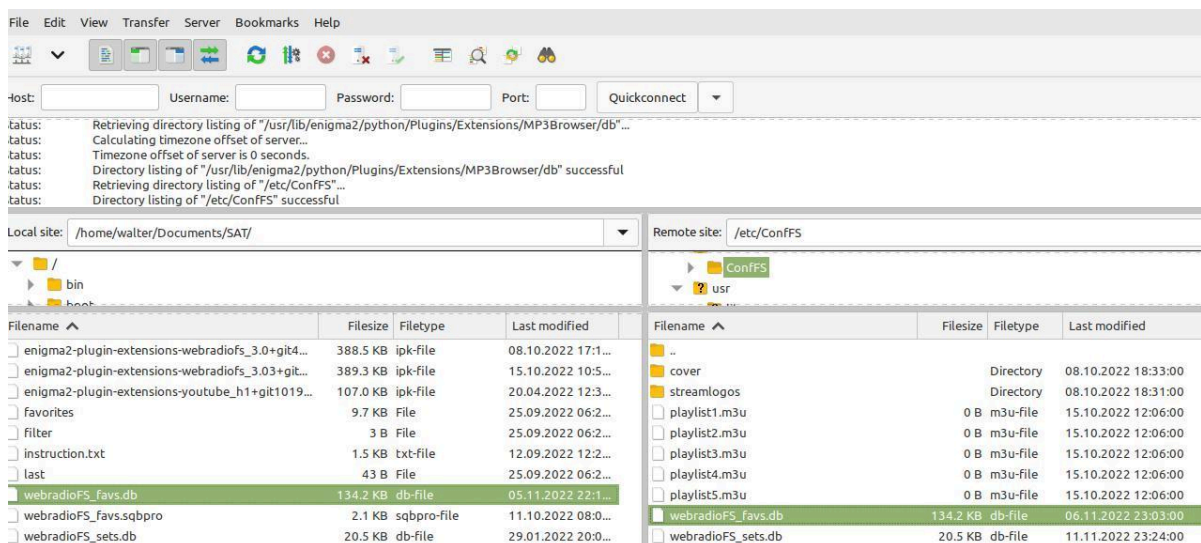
File Edit View Transfer Server Bookmarks Help

Host: Username: Password: Port: Quickconnect

Status: Retrieving directory listing of "/usr/lib/enigma2/python/Plugins/Extensions/MP3Browser/db"...
Status: Calculating timezone offset of server...
Status: Timezone offset of server is 0 seconds.
Status: Directory listing of "/usr/lib/enigma2/python/Plugins/Extensions/MP3Browser/db" successful
Status: Retrieving directory listing of "/etc/ConfFS"...
Status: Directory listing of "/etc/ConfFS" successful

Local site: /home/walter/Documents/SAT/

/
bin
boot

| Filename | Filesize | Filetype | Last modified |
|---|---|---|---|
| enigma2-plugin-extensions-webradiofs_3.0+git4... | 388.5 KB | ipk-file | 08.10.2022 17:1... |
| enigma2-plugin-extensions-webradiofs_3.03+git... | 389.3 KB | ipk-file | 15.10.2022 10:5... |
| enigma2-plugin-extensions-youtube_h1+git1019... | 107.0 KB | ipk-file | 20.04.2022 12:3... |
| favorites | 9.7 KB | File | 25.09.2022 06:2... |
| filter | 3 B | File | 25.09.2022 06:2... |
| instruction.txt | 1.5 KB | txt-file | 12.09.2022 12:2... |
| last | 43 B | File | 25.09.2022 06:2... |
| webradioFS_favs.db | 134.2 KB | db-file | 05.11.2022 22:1... |
| webradioFS_favs.sqbpro | 2.1 KB | sqbpro-file | 11.10.2022 08:0... |
| webradioFS_sets.db | 20.5 KB | db-file | 29.01.2022 20:0... |

Remote site: /etc/ConfFS

ConfFS
usr

| Filename | Filesize | Filetype | Last modified |
|---|---|---|---|
| .. | | | |
| cover | | Directory | 08.10.2022 18:33:00 |
| streamlogos | | Directory | 08.10.2022 18:31:00 |
| playlist1.m3u | 0 B | m3u-file | 15.10.2022 12:06:00 |
| playlist2.m3u | 0 B | m3u-file | 15.10.2022 12:06:00 |
| playlist3.m3u | 0 B | m3u-file | 15.10.2022 12:06:00 |
| playlist4.m3u | 0 B | m3u-file | 15.10.2022 12:06:00 |
| playlist5.m3u | 0 B | m3u-file | 15.10.2022 12:06:00 |
| webradioFS_favs.db | 134.2 KB | db-file | 06.11.2022 23:03:00 |
| webradioFS_sets.db | 20.5 KB | db-file | 11.11.2022 23:24:00 |